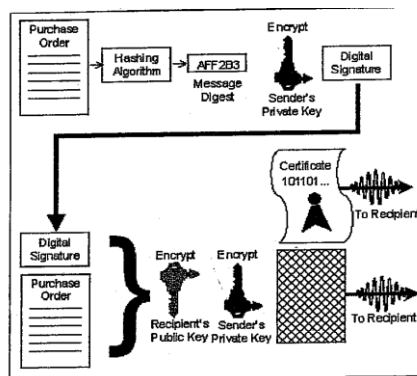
Purchase Order

Hashing Algorithm

AFF2B3

Message Digest

Encrypt

Sender's Private Key

Digital Signature

Certificate 101101 ...

To Recipient

Digital Signature

Purchase Order

Encrypt

Recipient's Public Key

Encrypt

Sender's Private Key

To Recipient